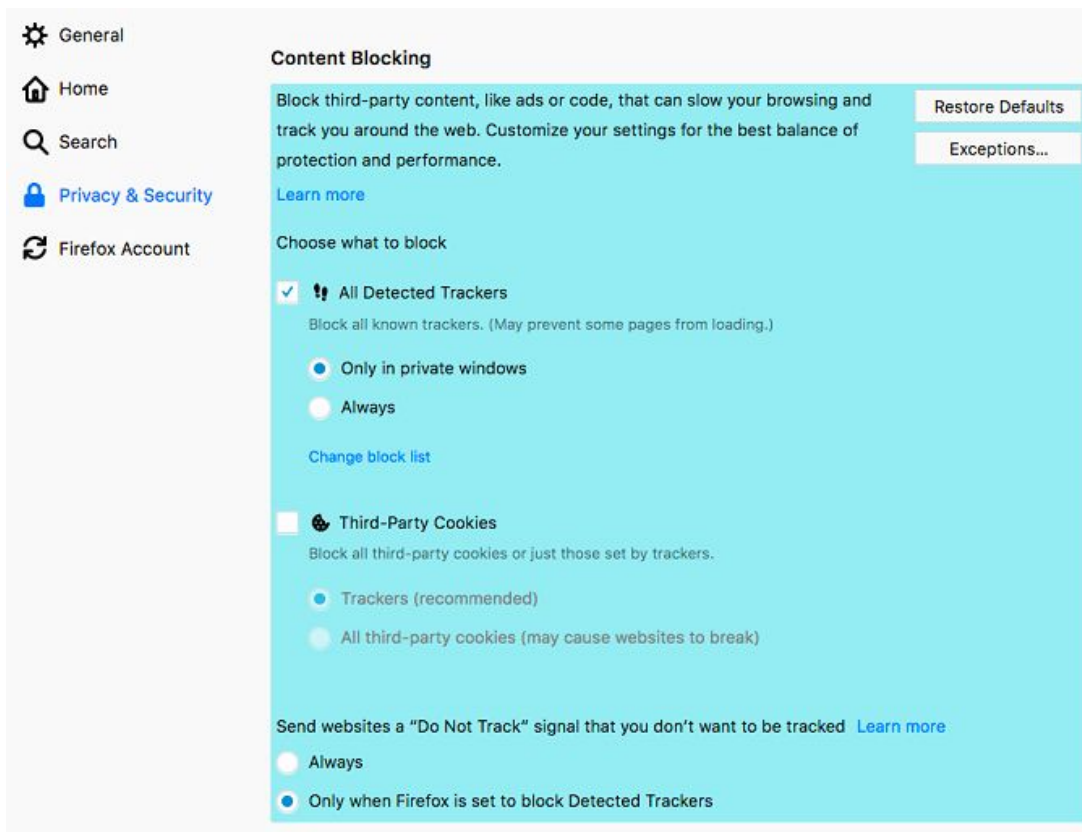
General

Home

Search

Privacy & Security

Firefox Account

Content Blocking

Block third-party content, like ads or code, that can slow your browsing and track you around the web. Customize your settings for the best balance of protection and performance.

Restore Defaults

Exceptions...

Learn more

Choose what to block

All Detected Trackers

Block all known trackers. (May prevent some pages from loading.)

Only in private windows

Always

Change block list

Third-Party Cookies

Block all third-party cookies or just those set by trackers.

Trackers (recommended)

All third-party cookies (may cause websites to break)

Send websites a "Do Not Track" signal that you don't want to be tracked Learn more

Always

Only when Firefox is set to block Detected Trackers